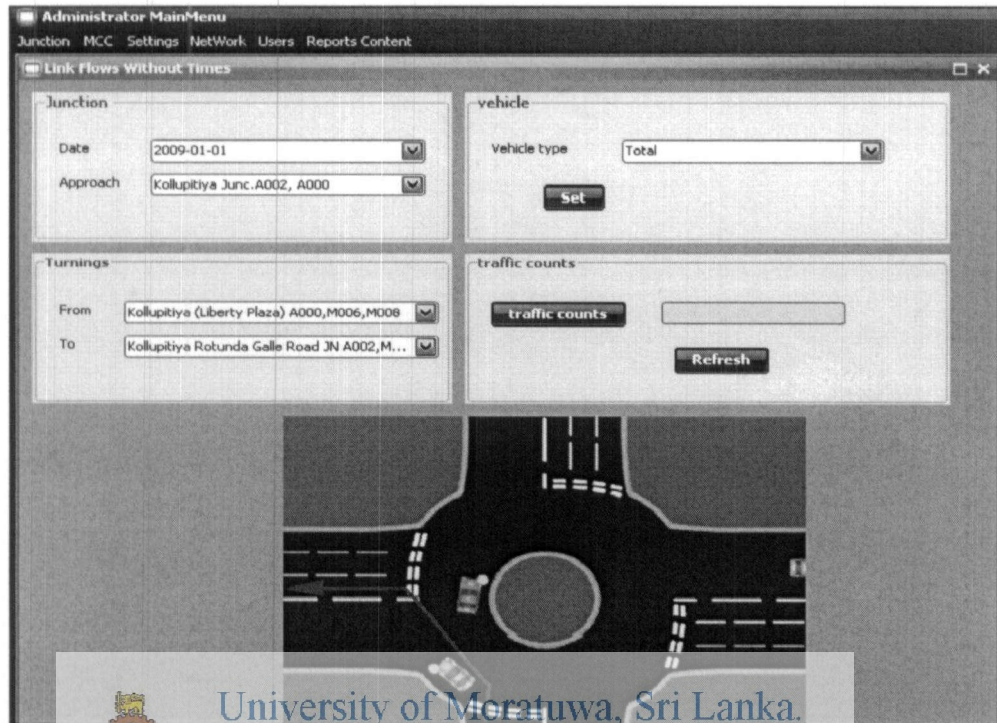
Administrator MainMenu

Junction MCC Settings NetWork Users Reports Content

Link Flows Without Times

Junction

Date 2009-01-01

Approach Kollupitiya Junc.A002, A000

vehicle

Vehicle type Total

Set

Turnings

From Kollupitiya (Liberty Plaza) A000,M006,M008

To Kollupitiya Rotunda Galle Road JN A002,M...

traffic counts

traffic counts

Refresh

University of Moratuwa, Sri Lanka.